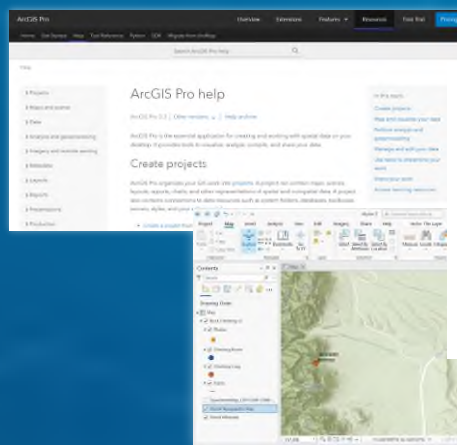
ArcGIS Pro

Overview Extensions Features Resources Free Trial

Home Get Started Help Tool Reference Python SDK Migrate from ArcMap

Search ArcGIS Pro help

Help

Projects
Maps and scenes
Data
Data
Analysis and geoprocessing
Imagery and remote sensing
Metadata
Layouts
Reports
Presentations
Production

ArcGIS Pro help

ArcGIS Pro 3.3 | Other versions | Help archive

ArcGIS Pro is the essential application for creating and working with spatial data on your desktop. It provides tools to visualize, analyze, compile, and share your data.

Create projects

ArcGIS Pro organizes your GIS work into projects. A project can contain maps, scenes, layouts, reports, charts, and other representations of spatial and nonspatial data. A project also contains connections to data resources such as content folders, databases, toolboxes, servers, styles, and your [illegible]

Create a project from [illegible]

In this topic
Create projects
Map and visualize your data
Perform analysis and geoprocessing
Manage and edit your data
Use tasks to streamline your work
Share your work
Access learning resources

Project Map Insert Analysis View Edit Imagery Share Help

Contents

Search

Drawing Order
Map
Rock Climbing
Routes
Climbing Areas
Climbing Crag
Roads
Topographic
World Topographic Map
World Hillshade

Help